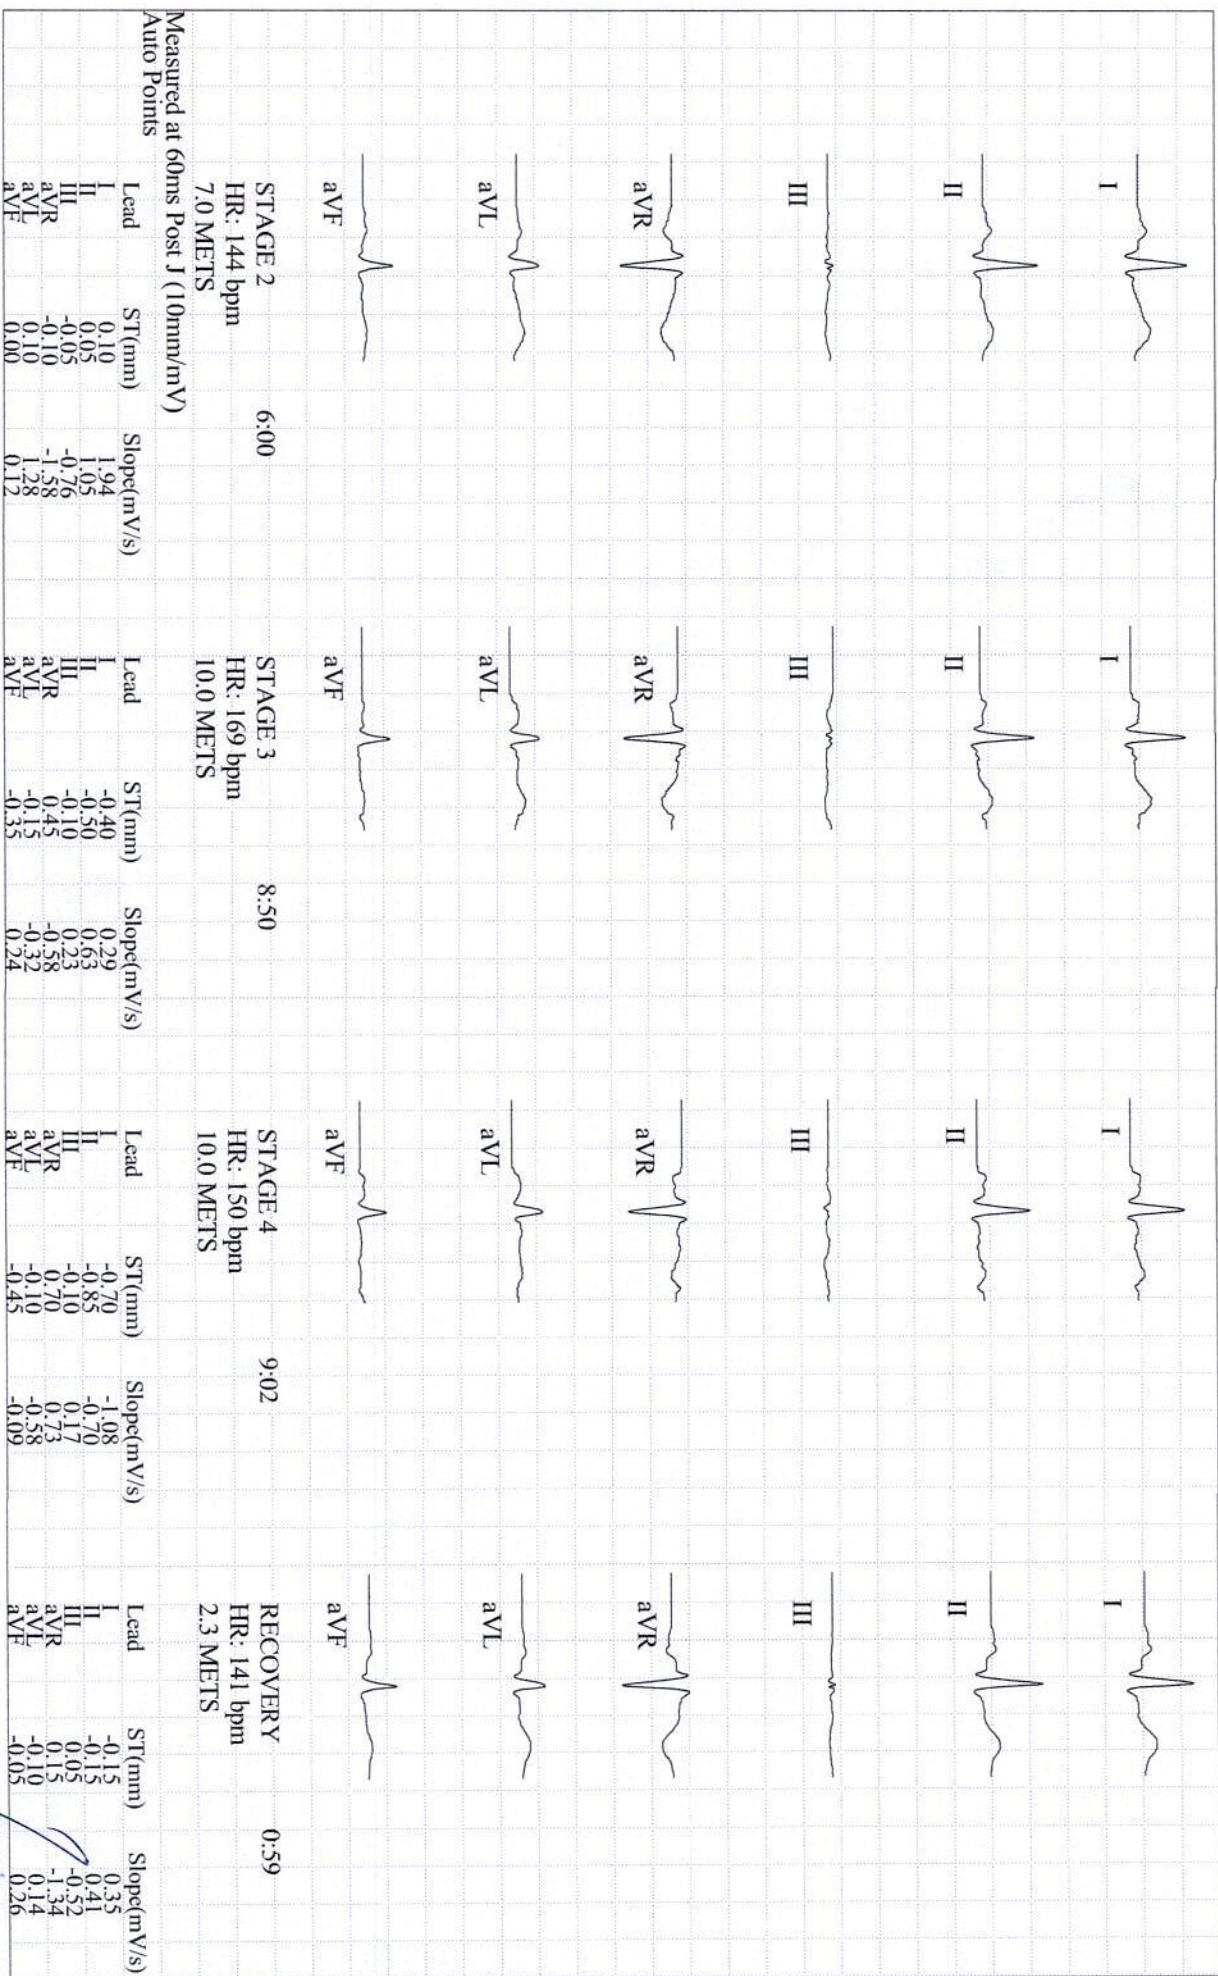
I
II
III
aVR
aVL
aVF

STAGE 2
HR: 144 bpm
7.0 METS
6:00

| Lead | ST(mm) | Slope(mV/s) |
|---|---|---|
| I | 0.10 | 1.94 |
| II | 0.05 | 1.05 |
| III | -0.05 | -0.76 |
| aVR | -0.10 | -1.58 |
| aVL | 0.10 | 1.28 |
| aVF | 0.00 | 0.12 |

I
II
III
aVR
aVL
aVF

STAGE 3
HR: 169 bpm
10.0 METS
8:50

| Lead | ST(mm) | Slope(mV/s) |
|---|---|---|
| I | -0.40 | 0.29 |
| II | -0.50 | 0.63 |
| III | -0.10 | 0.23 |
| aVR | 0.45 | -0.58 |
| aVL | -0.15 | -0.32 |
| aVF | -0.35 | 0.24 |

I
II
III
aVR
aVL
aVF

STAGE 4
HR: 150 bpm
10.0 METS
9:02

| Lead | ST(mm) | Slope(mV/s) |
|---|---|---|
| I | -0.70 | -1.08 |
| II | -0.85 | -0.70 |
| III | -0.10 | 0.17 |
| aVR | 0.70 | 0.73 |
| aVL | -0.10 | -0.58 |
| aVF | -0.45 | -0.09 |

I
II
III
aVR
aVL
aVF

RECOVERY
HR: 141 bpm
2.3 METS
0:59

| Lead | ST(mm) | Slope(mV/s) |
|---|---|---|
| I | -0.15 | 0.35 |
| II | -0.15 | 0.41 |
| III | 0.05 | -0.52 |
| aVR | 0.15 | -1.34 |
| aVL | -0.10 | 0.14 |
| aVF | -0.05 | 0.26 |

Measured at 60ms Post J (10mm/mV)
Auto Points